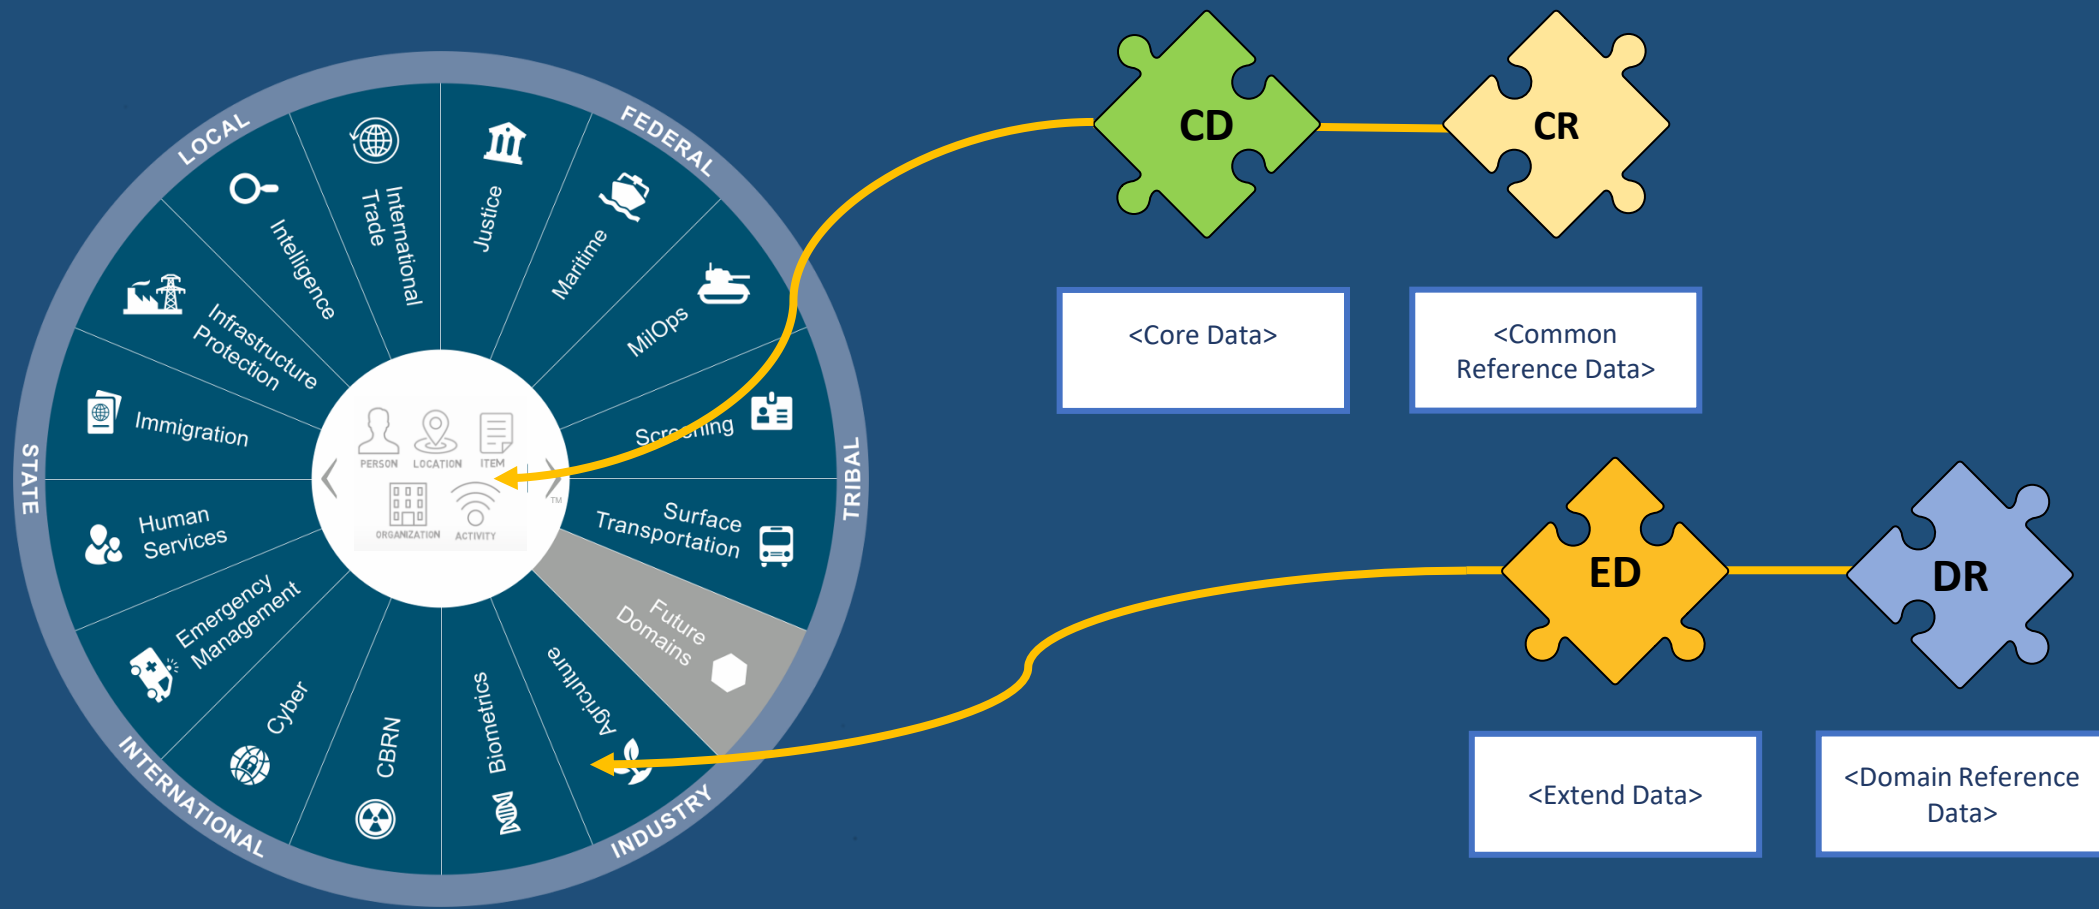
LOCAL
FEDERAL
TRIBAL
INDUSTRY
INTERNATIONAL
STATE

Intelligence
International Trade
Justice
Maritime
MilOps
Screening
Surface Transportation
Future Domains
Agriculture
Biometrics
CBRN
Cyber
Emergency Management
Human Services
Immigration
Infrastructure Protection

PERSON
LOCATION
ITEM
ORGANIZATION
ACTIVITY
TM

CD
CR
<Core Data>
<Common Reference Data>

ED
DR
<Extend Data>
<Domain Reference Data>